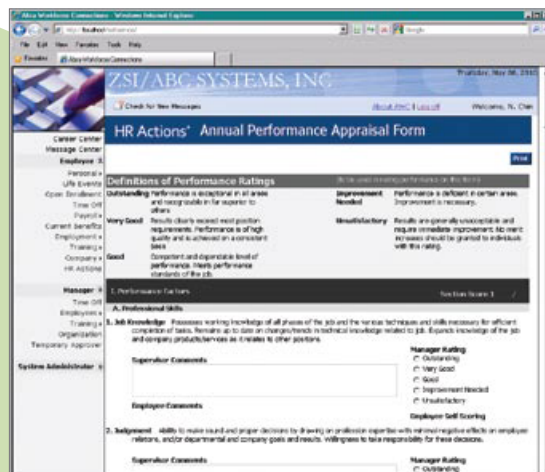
Abra Workforce Connections - Windows Internet Explorer

http://localhost/

File Edit View Favorites Tools Help

Favorites Abra Workforce Connections

ZSI/ABC SYSTEMS, INC

Thursday, May 08, 2010

Check for New Messages

About ABC | Log off

Welcome, N. Chen

HR Actions® Annual Performance Appraisal Form

Print

Career Center
Message Center
Employee S
Personal
Life Events
Open Enrollment
Time Off
Payroll
Current Benefits
Employment
Training
Company
HR Actions

Manager
Time Off
Employment
Training
Organization
Temporary Approver

System Administrator

Definitions of Performance Ratings

Outstanding Performance is exceptional in all areas and recognizable as being far superior to others

Very Good Results clearly exceed most position requirements. Performance is of high quality and is achieved on a consistent basis

Good Competent and dependable level of performance. Meets performance standards of the job.

Improvement Needed Performance is deficient in certain areas. Improvement is necessary.

Unsatisfactory Results are generally unacceptable and require immediate improvement. No merit increases should be granted to individuals with this rating.

I. Performance Factors

Section Score 1

A. Professional Skills

1. Job Knowledge Possesses working knowledge of all phases of the job and the various techniques and skills necessary for efficient completion of tasks. Remains up to date on changes/trends in technical knowledge related to job. Expands knowledge of the job and company products/services as it relates to other positions.

Supervisor Comments

Manager Rating
Outstanding
Very Good
Good
Improvement Needed
Unsatisfactory

Employee Comments

Employee Self Scoring

2. Judgment Ability to make sound and proper decisions by drawing on profession expertise with minimal negative effects on employee relations, and/or departmental and company goals and results. Willingness to take responsibility for these decisions.

Supervisor Comments

Manager Rating
Outstanding